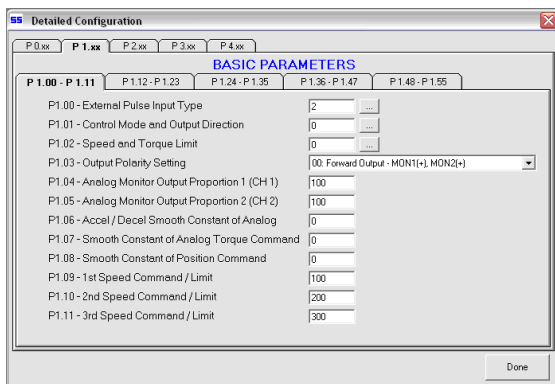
SS Detailed Configuration

P 0.xx | P 1.xx | P 2.xx | P 3.xx | P 4.xx

BASIC PARAMETERS

P 1.00 - P 1.11 | P 1.12 - P 1.23 | P 1.24 - P 1.35 | P 1.36 - P 1.47 | P 1.48 - P 1.55

P1.00 - External Pulse Input Type 2 ...
P1.01 - Control Mode and Output Direction 0 ...
P1.02 - Speed and Torque Limit 0 ...
P1.03 - Output Polarity Setting 00: Forward Output - MON1(+), MON2(+)
P1.04 - Analog Monitor Output Proportion 1 (CH 1) 100
P1.05 - Analog Monitor Output Proportion 2 (CH 2) 100
P1.06 - Accel / Decel Smooth Constant of Analog 0
P1.07 - Smooth Constant of Analog Torque Command 0
P1.08 - Smooth Constant of Position Command 0
P1.09 - 1st Speed Command / Limit 100
P1.10 - 2nd Speed Command / Limit 200
P1.11 - 3rd Speed Command / Limit 300

Done